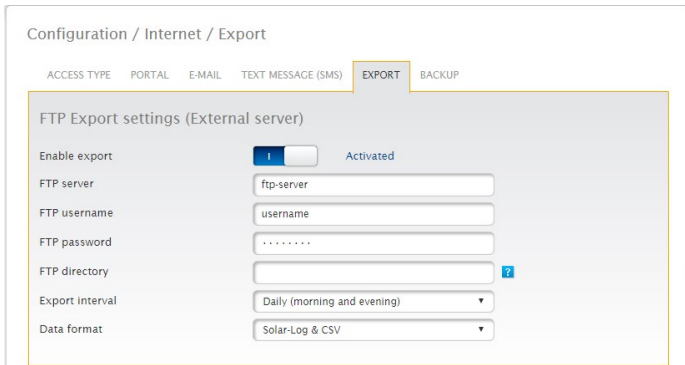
Configuration / Internet / Export

ACCESS TYPE PORTAL E-MAIL TEXT MESSAGE (SMS) EXPORT BACKUP

FTP Export settings (External server)

Enable export I Activated

FTP server ftp-server

FTP username username

FTP password ••••••••

FTP directory ?

Export interval Daily (morning and evening)

Data format Solar-Log & CSV